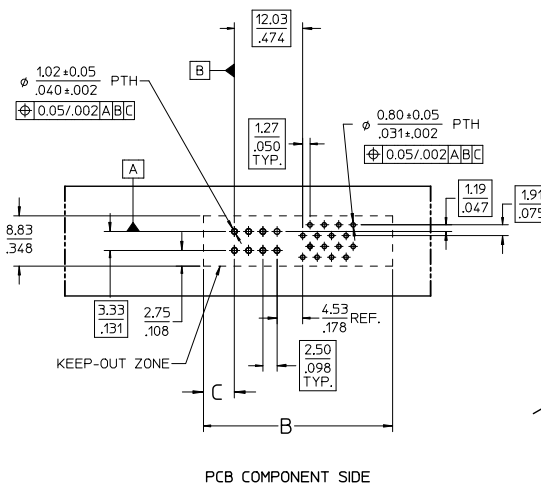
12.03
.474

$\phi$ $\frac{1.02 \pm 0.05}{.040 \pm .002}$ PTH

⊕ 0.05/.002 A B C

B

1.27
.050
TYP.

$\phi$ $\frac{0.80 \pm 0.05}{.031 \pm .002}$ PTH

⊕ 0.05/.002 A B C

A

1.19
.047

1.91
.075

8.83
.348

3.33
.131

2.75
.108

4.53
.178 REF.

2.50
.098
TYP.

KEEP-OUT ZONE

C

B

PCB COMPONENT SIDE